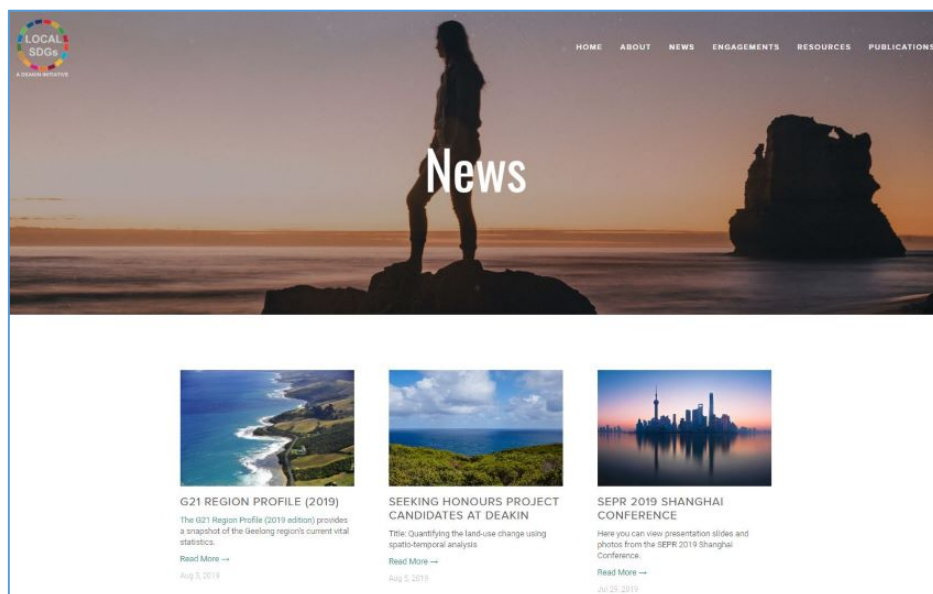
LOCAL SDGs
A DEAKIN INITIATIVE

HOME ABOUT NEWS ENGAGEMENTS RESOURCES PUBLICATIONS

News

G21 REGION PROFILE (2019)

The G21 Region Profile (2019 edition) provides a snapshot of the Geelong region's current vital statistics.

Read More →

Aug 5, 2019

SEEKING HONOURS PROJECT CANDIDATES AT DEAKIN

Title: Quantifying the land-use change using spatio-temporal analysis

Read More →

Aug 5, 2019

SEPR 2019 SHANGHAI CONFERENCE

Here you can view presentation slides and photos from the SEPR 2019 Shanghai Conference.

Read More →

Jul 25, 2019